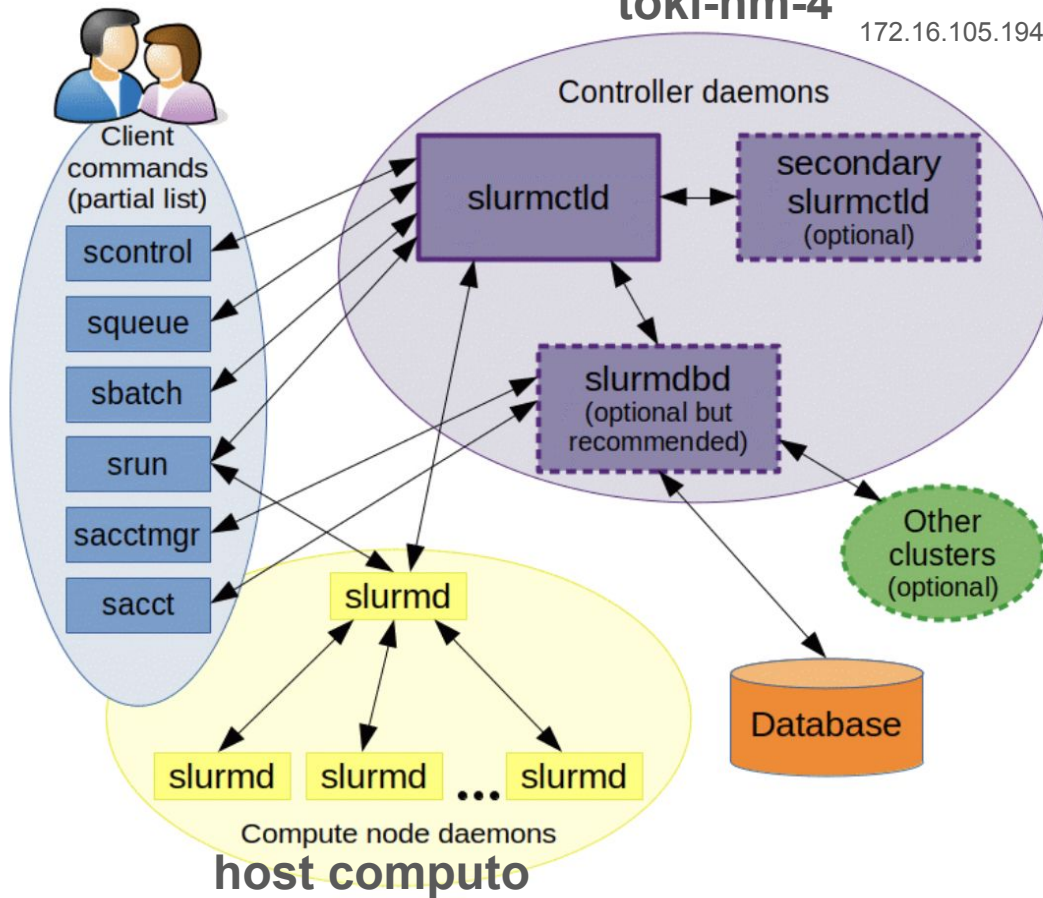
toki-hm-4

172.16.105.194

Controller daemons

Client commands (partial list)

scontrol

squeue

sbatch

srun

sacctmgr

sacct

slurmctld

secondary slurmctld (optional)

slurmdbd (optional but recommended)

Other clusters (optional)

Database

slurmd

slurmd

slurmd

...

slurmd

Compute node daemons

host computo